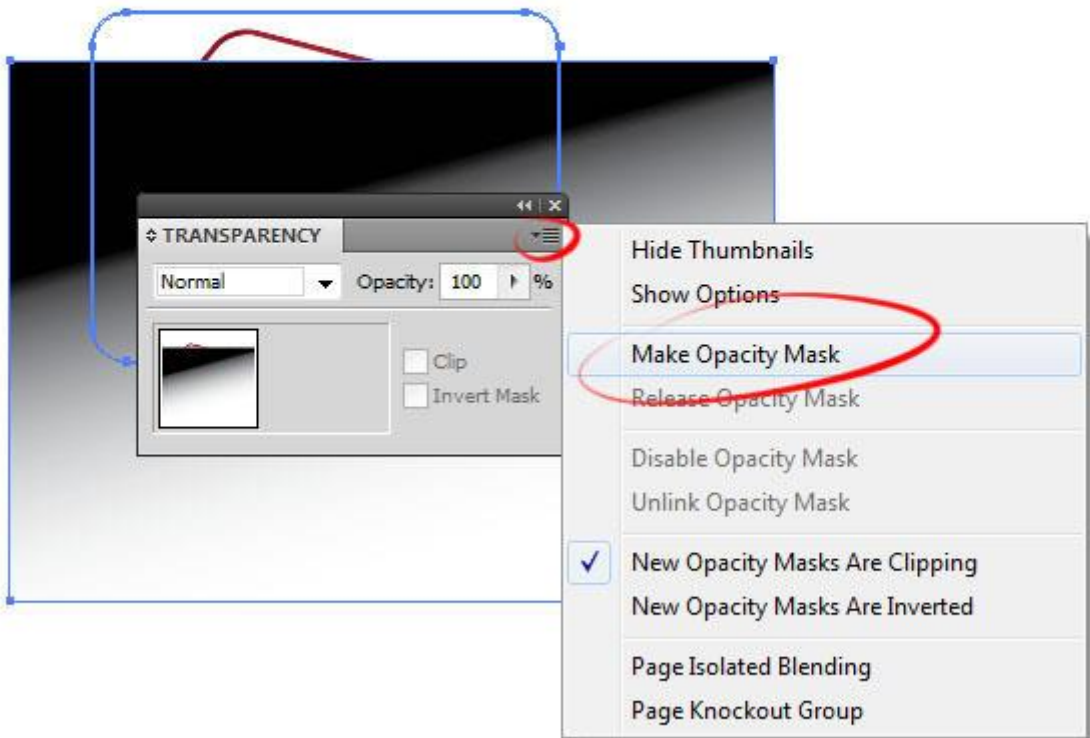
TRANSPARENCY

Normal

Opacity: 100 %

Clip

Invert Mask

Hide Thumbnails

Show Options

Make Opacity Mask

Release Opacity Mask

Disable Opacity Mask

Unlink Opacity Mask

✓ New Opacity Masks Are Clipping

New Opacity Masks Are Inverted

Page Isolated Blending

Page Knockout Group